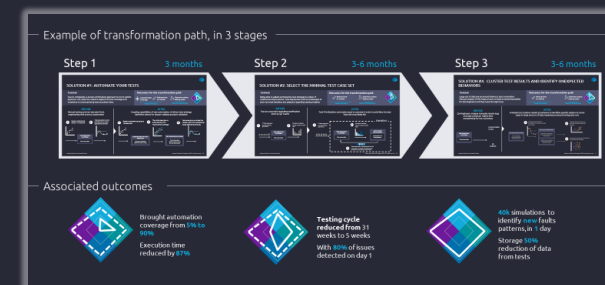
Example of transformation path, in 3 stages

Step 1
3 months

SOLUTION #1: AUTOMATE YOUR TESTS

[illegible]

Step 2
3-6 months

SOLUTION #2: SELECT THE MINIMAL TEST CASE SET

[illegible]

Step 3
3-6 months

SOLUTION #3: CLUSTER TEST RESULTS AND IDENTIFY UNEXPECTED BEHAVIORS

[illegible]

Associated outcomes

Brought automation coverage from 5% to 90%

Execution time reduced by 87%

Testing cycle reduced from 31 weeks to 5 weeks

With 80% of issues detected on day 1

40k simulations to identify new faults patterns, in 1 day

Storage 50% reduction of data from tests